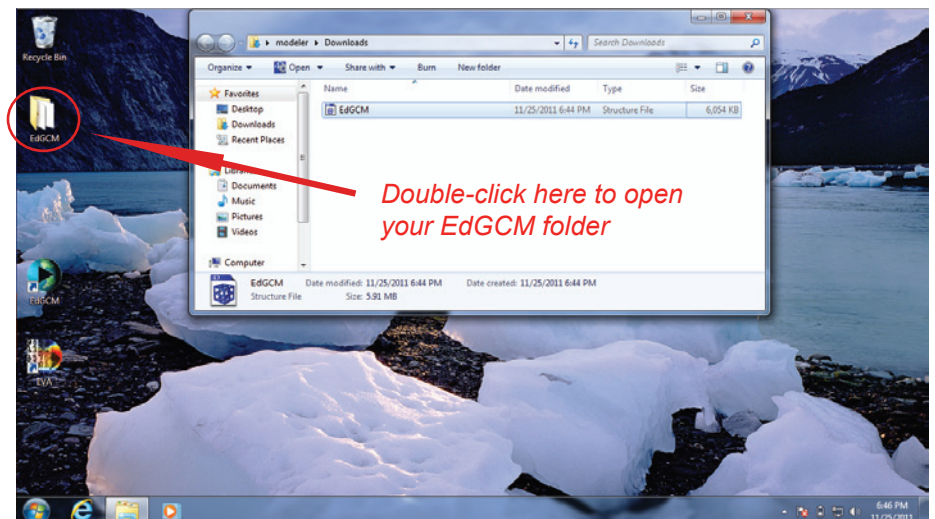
Recycle Bin

EdGCM

EdGCM

EVA

modeler ▸ Downloads

Search Downloads

Organize ▾ Open ▾ Share with ▾ Burn New folder

Favorites
Desktop
Downloads
Recent Places

Libra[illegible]
Documents
Music
Pictures
Videos

Computer

| Name | Date modified | Type | Size |
|---|---|---|---|
| EdGCM | 11/25/2011 6:44 PM | Structure File | 6,054 KB |

EdGCM Date modified: 11/25/2011 6:44 PM Date created: 11/25/2011 6:44 PM
Structure File Size: 5.91 MB

Double-click here to open your EdGCM folder

6:46 PM
11/25/2011